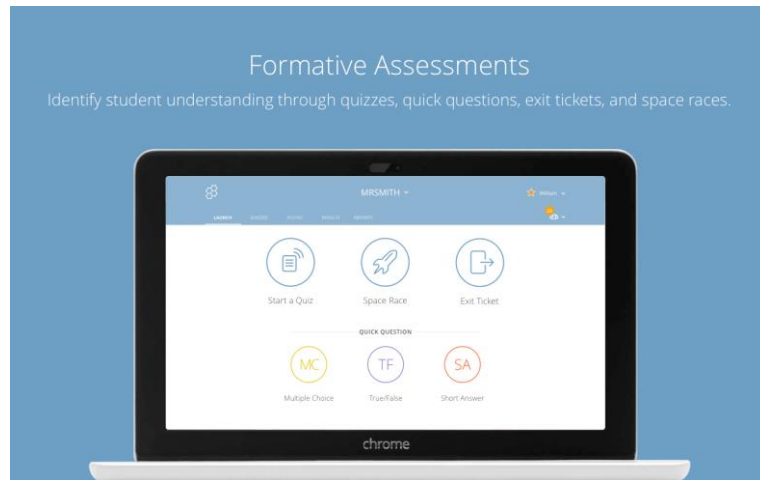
Formative Assessments

Identify student understanding through quizzes, quick questions, exit tickets, and space races.

MRSMITH

LAUNCH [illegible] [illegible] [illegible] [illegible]

Start a Quiz

Space Race

Exit Ticket

QUICK QUESTION

MC

Multiple Choice

TF

True/False

SA

Short Answer

chrome